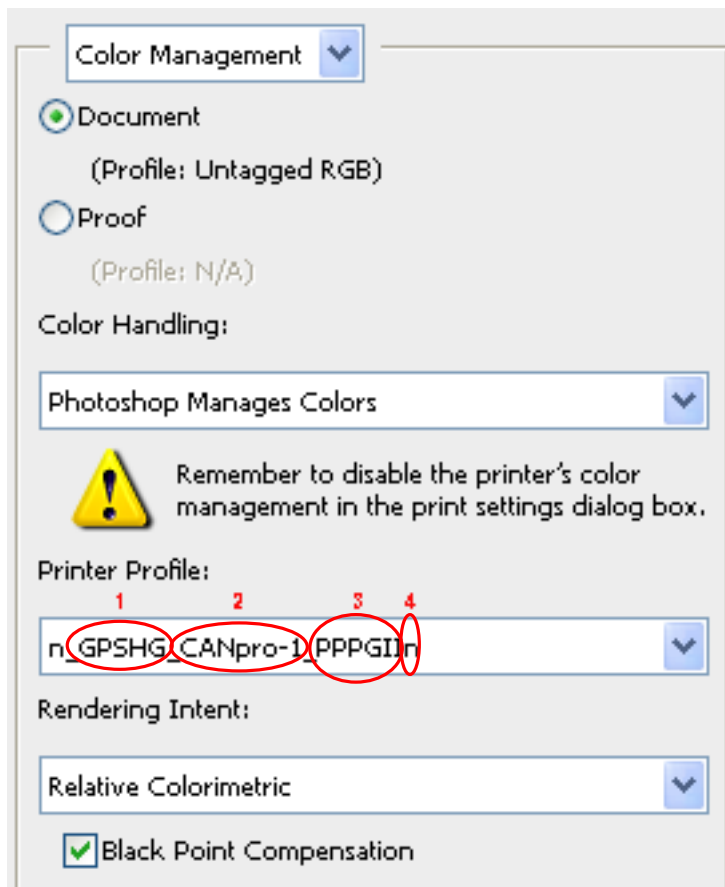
Color Management

Document

(Profile: Untagged RGB)

Proof

(Profile: N/A)

Color Handling:

Photoshop Manages Colors

Remember to disable the printer's color management in the print settings dialog box.

Printer Profile:

1 2 3 4

n_GPSHG_CANpro-1_PPPGIIn

Rendering Intent:

Relative Colorimetric

Black Point Compensation